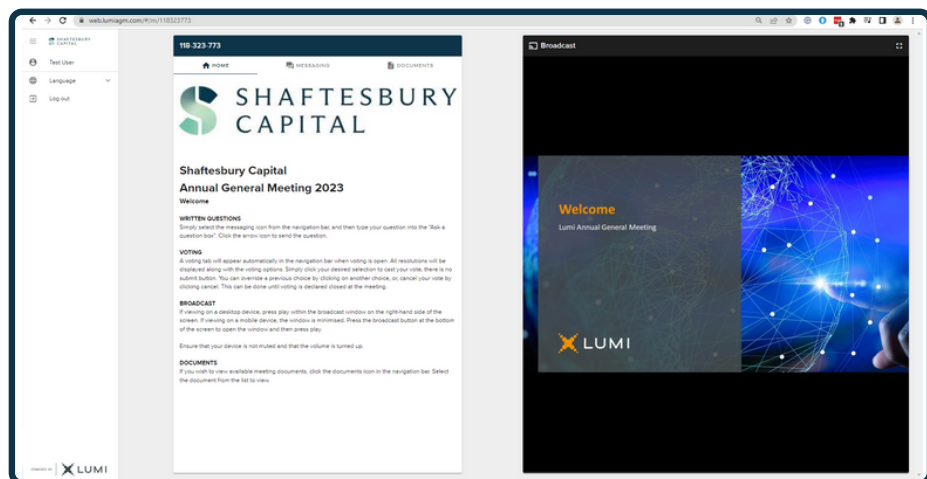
web.lumiagm.com/#/m/118323773

SHAFTESBURY CAPITAL

Test User

Language

Log out

POWERED BY LUMI

118-323-773

HOME MESSAGING DOCUMENTS

SHAFTESBURY CAPITAL

Shaftesbury Capital
Annual General Meeting 2023
Welcome

WRITTEN QUESTIONS
Simply select the messaging icon from the navigation bar, and then type your question into the "Ask a question box". Click the arrow icon to send the question.

VOTING
A voting tab will appear automatically in the navigation bar when voting is open. All resolutions will be displayed along with the voting options. Simply click your desired selection to cast your vote, there is no submit button. You can override a previous choice by clicking on another choice, or, cancel your vote by clicking cancel. This can be done until voting is declared closed at the meeting.

BROADCAST
If viewing on a desktop device, press play within the broadcast window on the right-hand side of the screen. If viewing on a mobile device, the window is minimised. Press the broadcast button at the bottom of the screen to open the window and then press play.

Ensure that your device is not muted and that the volume is turned up.

DOCUMENTS
If you wish to view available meeting documents, click the documents icon in the navigation bar. Select the document from the list to view.

Broadcast

Welcome
Lumi Annual General Meeting

LUMI